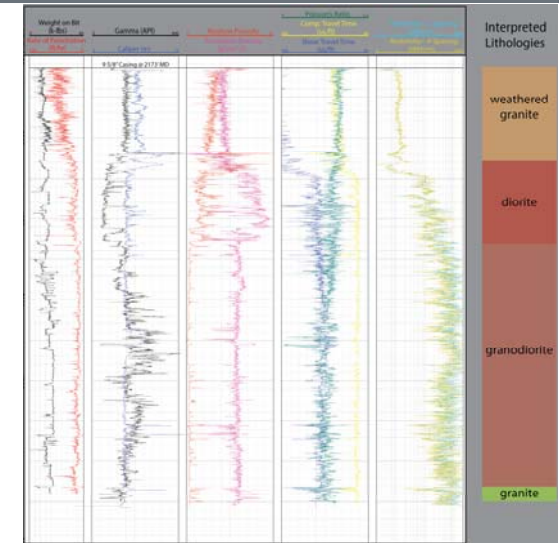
Weight on Bit (k-lbs)
Rate of Penetration (ft/hr)
Gamma (API)
Caliper (in)
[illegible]
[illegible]
Poisson's Ratio
Comp. Travel Time (us/ft)
Shear Travel Time (us/ft)
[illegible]
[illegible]
9 5/8" Casing at 2173' MD
Interpreted Lithologies
weathered granite
diorite
granodiorite
granite